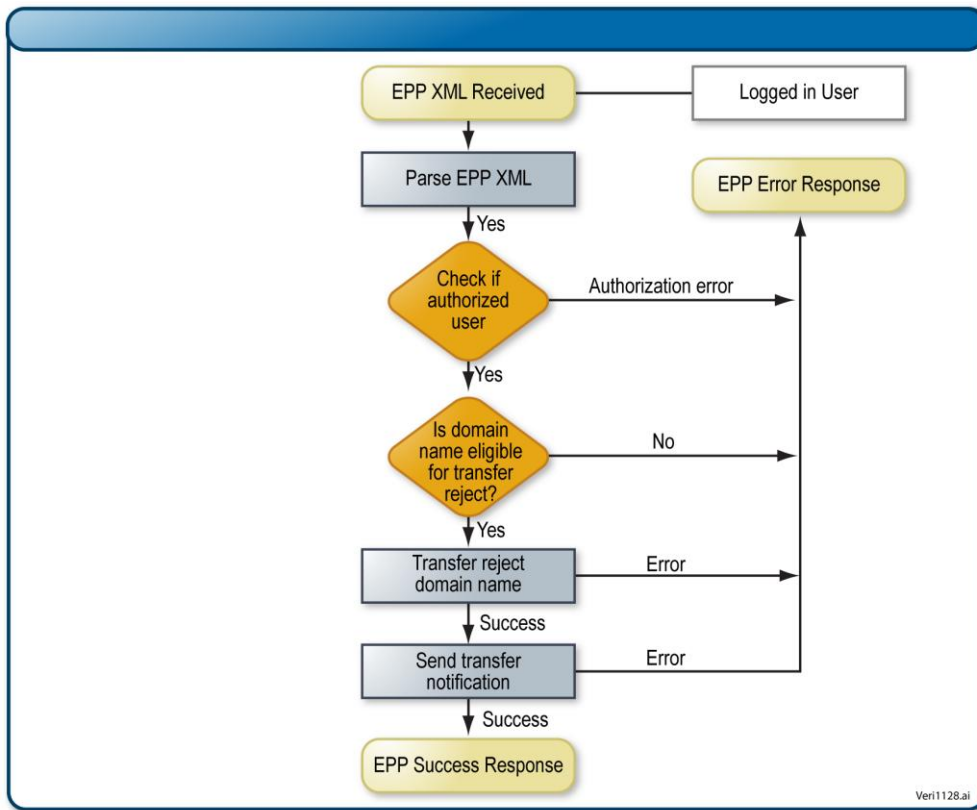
EPP XML Received

Logged in User

Parse EPP XML

EPP Error Response

Yes

Check if authorized user

Authorization error

Yes

Is domain name eligible for transfer reject?

No

Yes

Transfer reject domain name

Error

Success

Send transfer notification

Error

Success

EPP Success Response

Veri1128.ai